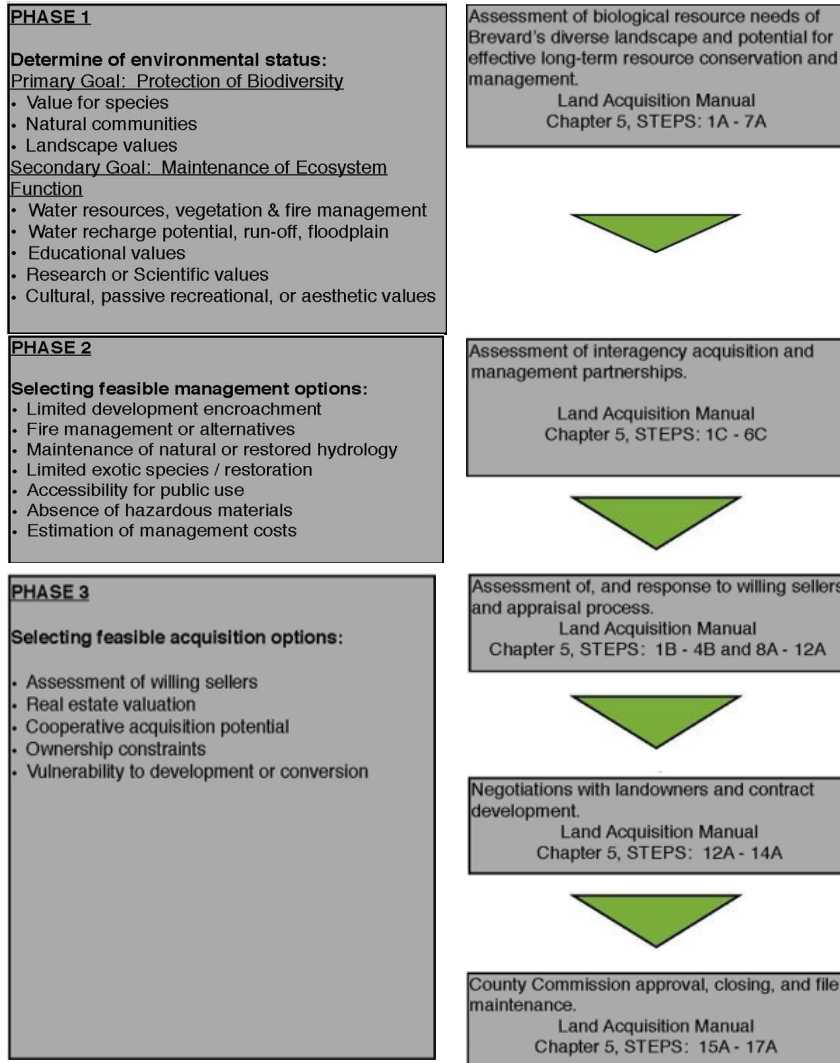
PHASE 1

Determine of environmental status:
Primary Goal: Protection of Biodiversity
• Value for species
• Natural communities
• Landscape values
Secondary Goal: Maintenance of Ecosystem Function
• Water resources, vegetation & fire management
• Water recharge potential, run-off, floodplain
• Educational values
• Research or Scientific values
• Cultural, passive recreational, or aesthetic values

Assessment of biological resource needs of Brevard's diverse landscape and potential for effective long-term resource conservation and management.
Land Acquisition Manual
Chapter 5, STEPS: 1A - 7A

PHASE 2

Selecting feasible management options:
• Limited development encroachment
• Fire management or alternatives
• Maintenance of natural or restored hydrology
• Limited exotic species / restoration
• Accessibility for public use
• Absence of hazardous materials
• Estimation of management costs

Assessment of interagency acquisition and management partnerships.
Land Acquisition Manual
Chapter 5, STEPS: 1C - 6C

PHASE 3

Selecting feasible acquisition options:

• Assessment of willing sellers
• Real estate valuation
• Cooperative acquisition potential
• Ownership constraints
• Vulnerability to development or conversion

Assessment of, and response to willing sellers and appraisal process.
Land Acquisition Manual
Chapter 5, STEPS: 1B - 4B and 8A - 12A

Negotiations with landowners and contract development.
Land Acquisition Manual
Chapter 5, STEPS: 12A - 14A

County Commission approval, closing, and file maintenance.
Land Acquisition Manual
Chapter 5, STEPS: 15A - 17A